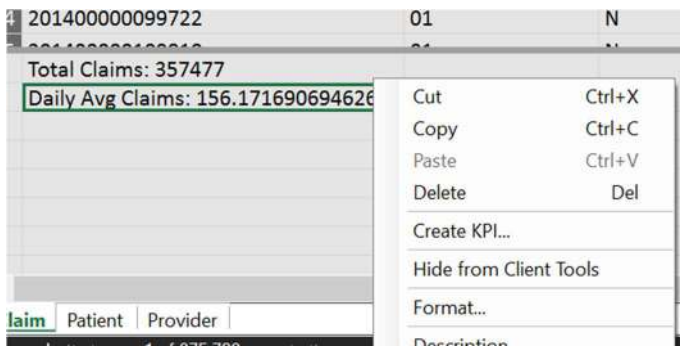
4 201400000099722 01 N

Total Claims: 357477

Daily Avg Claims: 156.171690694626

| | |
|---|---|
| Cut | Ctrl+X |
| Copy | Ctrl+C |
| Paste | Ctrl+V |
| Delete | Del |
| Create KPI... | |
| Hide from Client Tools | |
| Format... | |
| Description | |

laim Patient Provider